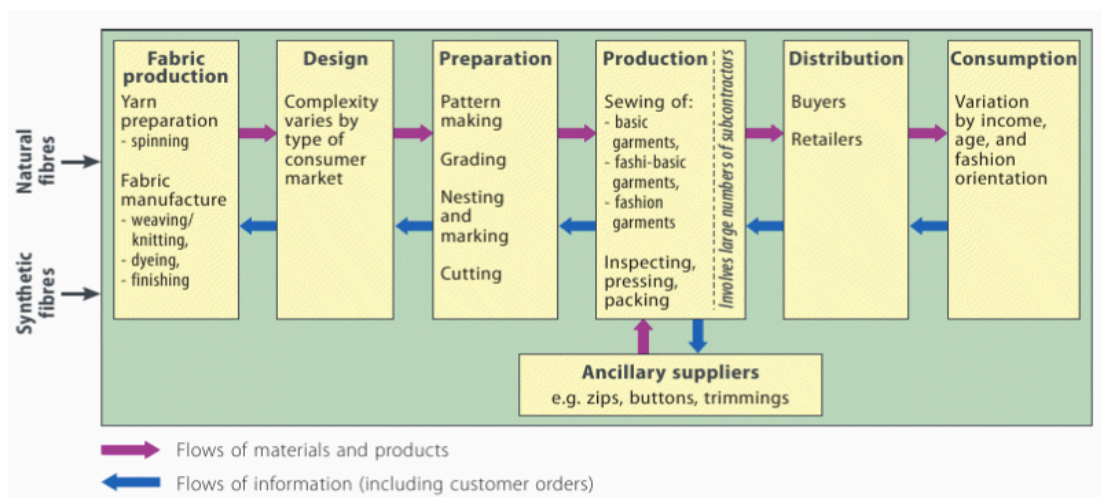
Natural fibres

Synthetic fibres

Fabric production
Yarn preparation
- spinning
Fabric manufacture
- weaving/knitting,
- dyeing,
- finishing

Design
Complexity varies by type of consumer market

Preparation
Pattern making
Grading
Nesting and marking
Cutting

Production
Sewing of:
- basic garments,
- fashi-basic garments,
- fashion garments
Inspecting, pressing, packing
Involves large numbers of subcontractors

Distribution
Buyers
Retailers

Consumption
Variation by income, age, and fashion orientation

Ancillary suppliers
e.g. zips, buttons, trimmings

Flows of materials and products
Flows of information (including customer orders)